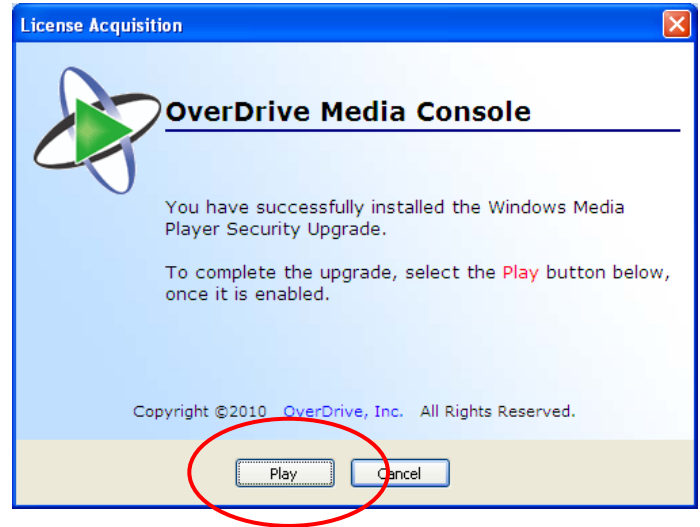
License Acquisition

OverDrive Media Console

You have successfully installed the Windows Media Player Security Upgrade.

To complete the upgrade, select the Play button below, once it is enabled.

Copyright ©2010 OverDrive, Inc. All Rights Reserved.

Play

Cancel